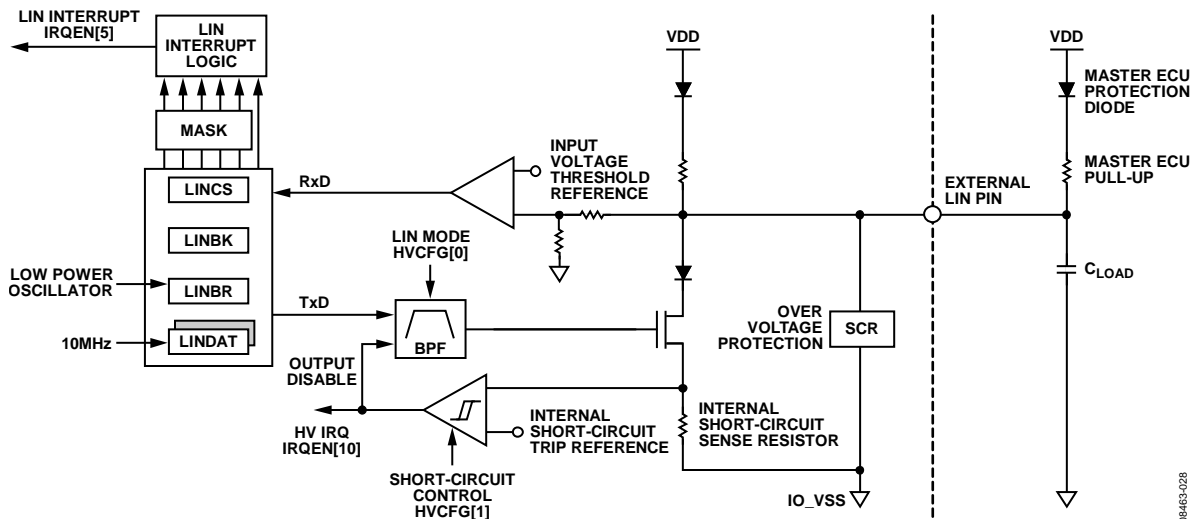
LIN INTERRUPT IRQEN[5]

LIN INTERRUPT LOGIC

MASK

LINCS

LINBK

LINBR

LINDAT

LOW POWER OSCILLATOR

10MHz

RxD

TxD

LIN MODE HVCFG[0]

BPF

OUTPUT DISABLE

HV IRQ IRQEN[10]

INPUT VOLTAGE THRESHOLD REFERENCE

VDD

INTERNAL SHORT-CIRCUIT TRIP REFERENCE

SHORT-CIRCUIT CONTROL HVCFG[1]

INTERNAL SHORT-CIRCUIT SENSE RESISTOR

OVER VOLTAGE PROTECTION

SCR

IO_VSS

EXTERNAL LIN PIN

VDD

MASTER ECU PROTECTION DIODE

MASTER ECU PULL-UP

$C_{LOAD}$

08463-028